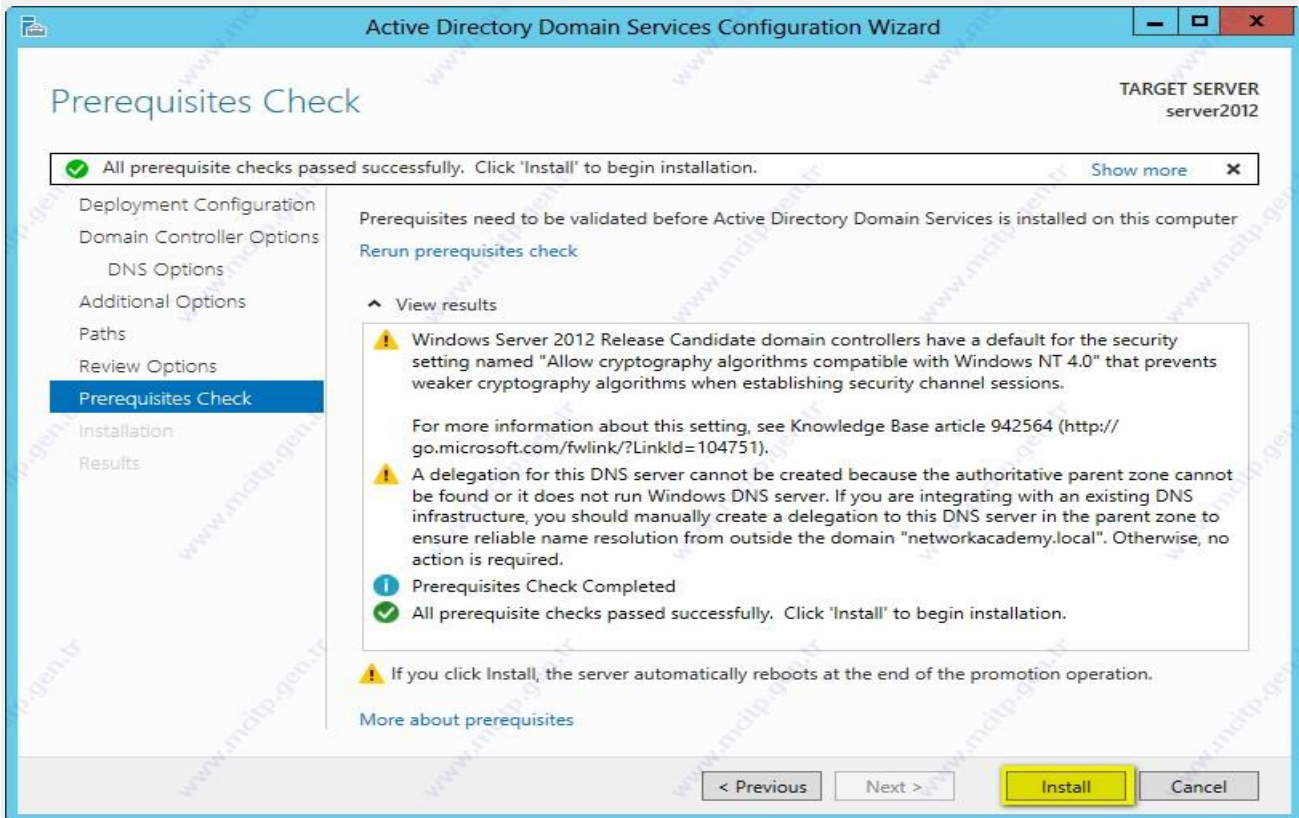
Active Directory Domain Services Configuration Wizard

Prerequisites Check

TARGET SERVER
server2012

All prerequisite checks passed successfully. Click 'Install' to begin installation.

Show more

Deployment Configuration
Domain Controller Options
DNS Options
Additional Options
Paths
Review Options
Prerequisites Check
Installation
Results

Prerequisites need to be validated before Active Directory Domain Services is installed on this computer

Rerun prerequisites check

View results

Windows Server 2012 Release Candidate domain controllers have a default for the security setting named "Allow cryptography algorithms compatible with Windows NT 4.0" that prevents weaker cryptography algorithms when establishing security channel sessions.

For more information about this setting, see Knowledge Base article 942564 (http://go.microsoft.com/fwlink/?LinkId=104751).

A delegation for this DNS server cannot be created because the authoritative parent zone cannot be found or it does not run Windows DNS server. If you are integrating with an existing DNS infrastructure, you should manually create a delegation to this DNS server in the parent zone to ensure reliable name resolution from outside the domain "networkacademy.local". Otherwise, no action is required.

Prerequisites Check Completed

All prerequisite checks passed successfully. Click 'Install' to begin installation.

If you click Install, the server automatically reboots at the end of the promotion operation.

More about prerequisites

< Previous
Next >
Install
Cancel

www.mcitp.gen.tr